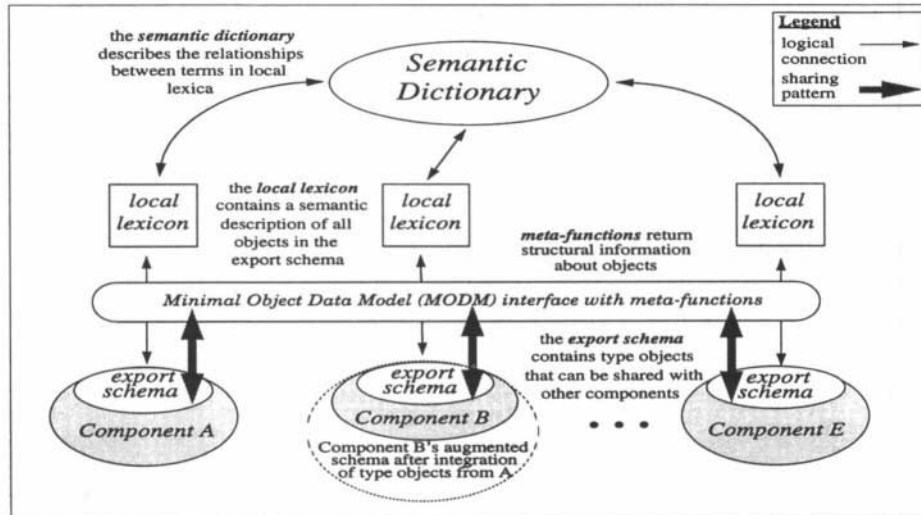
the semantic dictionary describes the relationships between terms in local lexica

Semantic Dictionary

Legend
logical connection
sharing pattern

local lexicon

the local lexicon contains a semantic description of all objects in the export schema

local lexicon

local lexicon

meta-functions return structural information about objects

Minimal Object Data Model (MODM) interface with meta-functions

the export schema contains type objects that can be shared with other components

export schema

Component A

export schema

Component B

Component B's augmented schema after integration of type objects from A

• • •

export schema

Component E